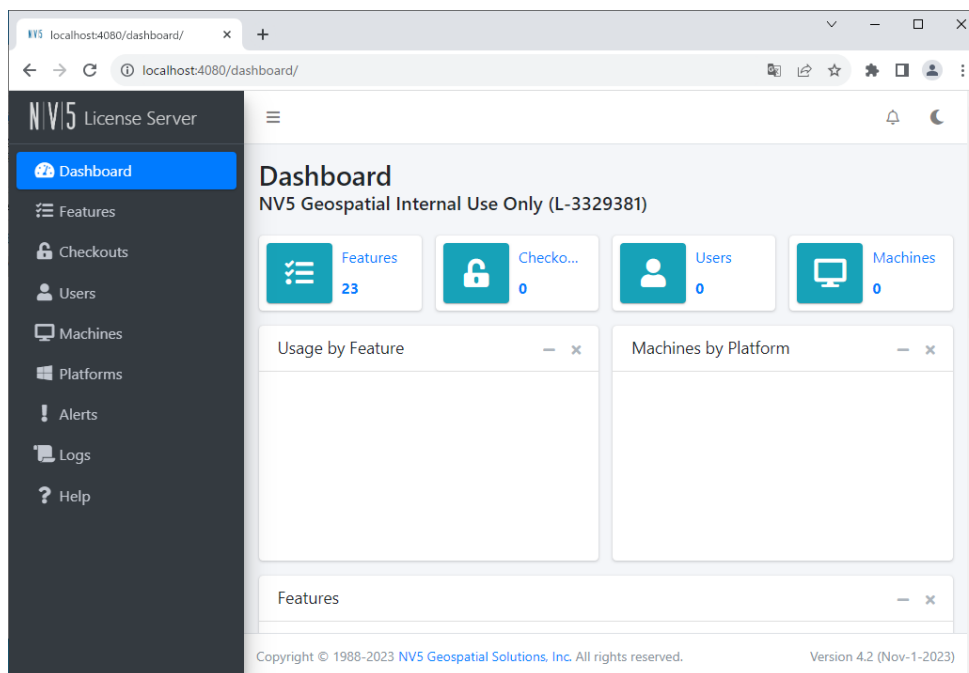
NV5 localhost:4080/dashboard/ ×
+

localhost:4080/dashboard/

NV5 License Server

Dashboard
Features
Checkouts
Users
Machines
Platforms
Alerts
Logs
Help

Dashboard
NV5 Geospatial Internal Use Only (L-3329381)

Features
23

Checko...
0

Users
0

Machines
0

Usage by Feature

Machines by Platform

Features

Copyright © 1988-2023 NV5 Geospatial Solutions, Inc. All rights reserved.

Version 4.2 (Nov-1-2023)